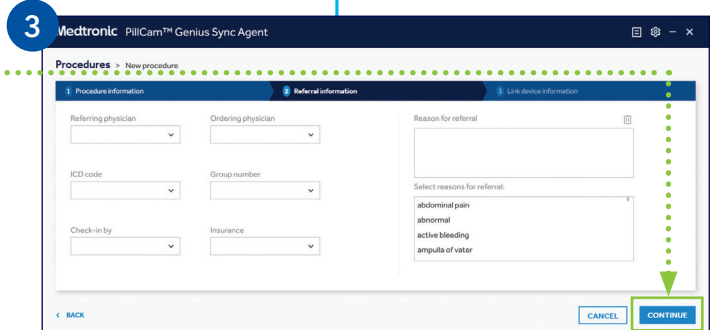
3

Medtronic PillCam™ Genius Sync Agent

Procedures > New procedure

1 Procedure information

2 Referral information

3 Link device information

Referring physician

Ordering physician

ICD code

Group number

Check-in by

Insurance

Reason for referral

Select reasons for referral:

abdominal pain

abnormal

active bleeding

ampulla of vater

< BACK

CANCEL

CONTINUE